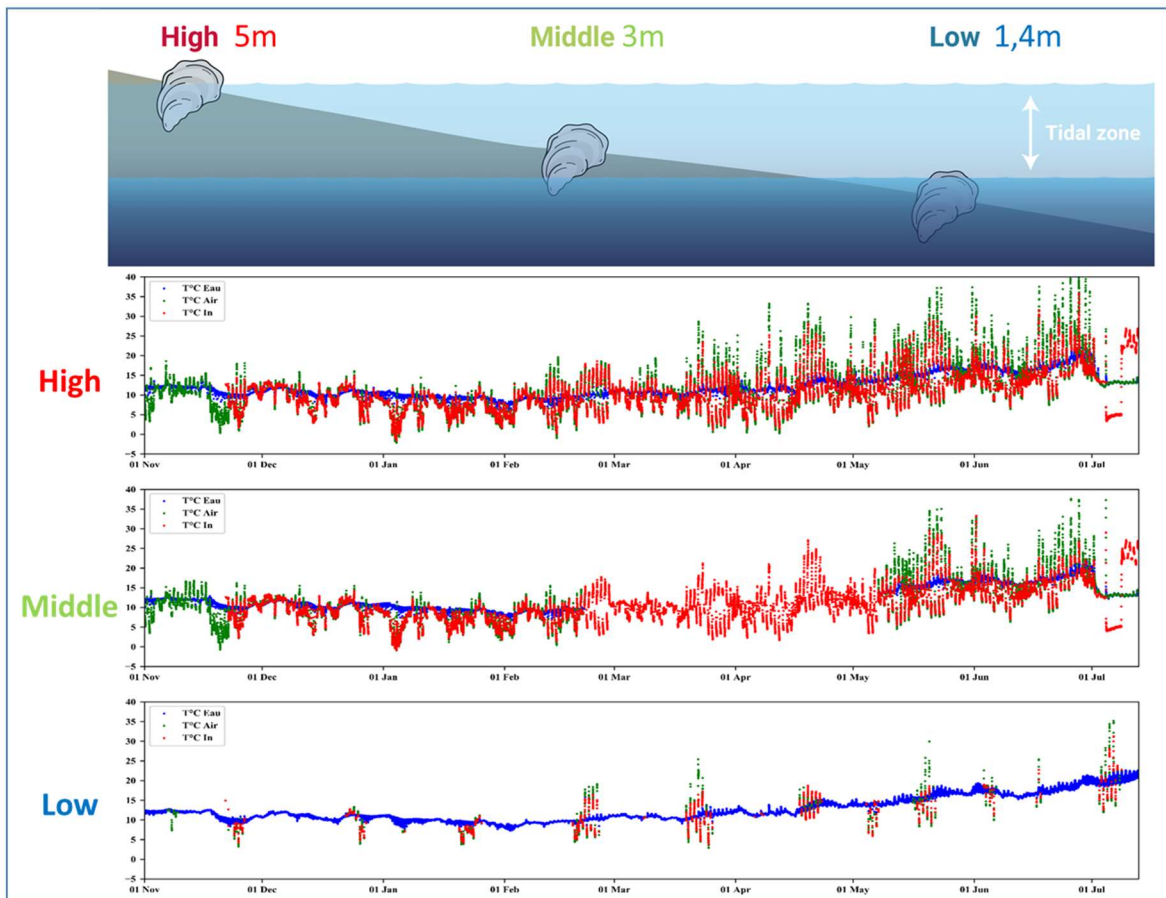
High 5m

Middle 3m

Low 1,4m

Tidal zone

High

T°C Eau
T°C Air
T°C In

40
35
30
25
20
15
10
5
0
-5

01 Nov
01 Dec
01 Jan
01 Feb
01 Mar
01 Apr
01 May
01 Jun
01 Jul

Middle

T°C Eau
T°C Air
T°C In

40
35
30
25
20
15
10
5
0
-5

01 Nov
01 Dec
01 Jan
01 Feb
01 Mar
01 Apr
01 May
01 Jun
01 Jul

Low

T°C Eau
T°C Air
T°C In

40
35
30
25
20
15
10
5
0
-5

01 Nov
01 Dec
01 Jan
01 Feb
01 Mar
01 Apr
01 May
01 Jun
01 Jul